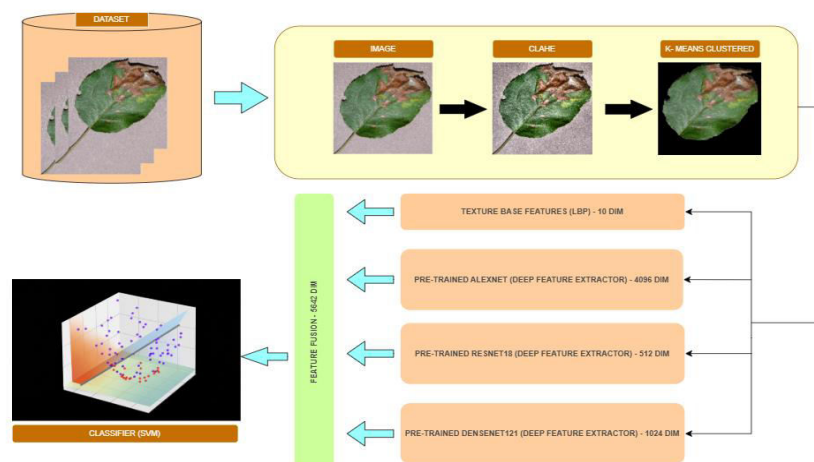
DATASET

IMAGE

CLAHE

K- MEANS CLUSTERED

TEXTURE BASE FEATURES (LBP) - 10 DIM

PRE-TRAINED ALEXNET (DEEP FEATURE EXTRACTOR) - 4096 DIM

PRE-TRAINED RESNET18 (DEEP FEATURE EXTRACTOR) - 512 DIM

PRE-TRAINED DENSENET121 (DEEP FEATURE EXTRACTOR) - 1024 DIM

FEATURE FUSION - 5642 DIM

CLASSIFIER (SVM)